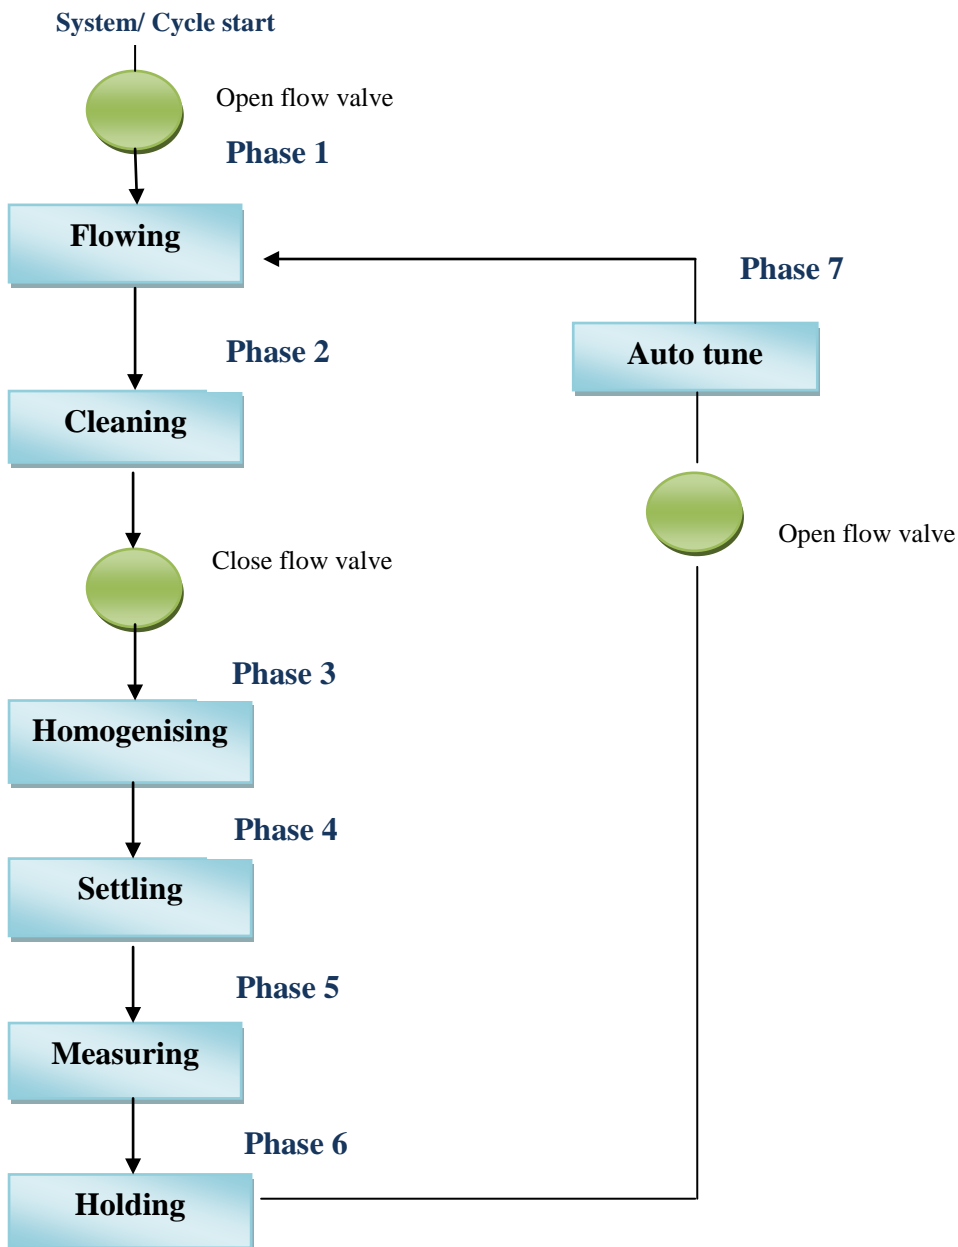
System/ Cycle start

Open flow valve

Phase 1

Flowing

Phase 7

Phase 2

Auto tune

Cleaning

Open flow valve

Close flow valve

Phase 3

Homogenising

Phase 4

Settling

Phase 5

Measuring

Phase 6

Holding